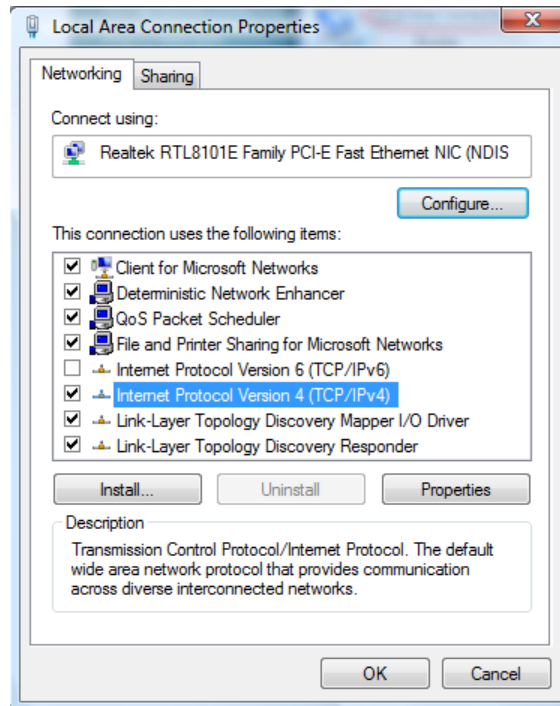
Local Area Connection Properties

Networking | Sharing

Connect using:

Realtek RTL8101E Family PCI-E Fast Ethernet NIC (NDIS

Configure...

This connection uses the following items:

Client for Microsoft Networks
Deterministic Network Enhancer
QoS Packet Scheduler
File and Printer Sharing for Microsoft Networks
Internet Protocol Version 6 (TCP/IPv6)
Internet Protocol Version 4 (TCP/IPv4)
Link-Layer Topology Discovery Mapper I/O Driver
Link-Layer Topology Discovery Responder

Install... | Uninstall | Properties

Description

Transmission Control Protocol/Internet Protocol. The default wide area network protocol that provides communication across diverse interconnected networks.

OK | Cancel